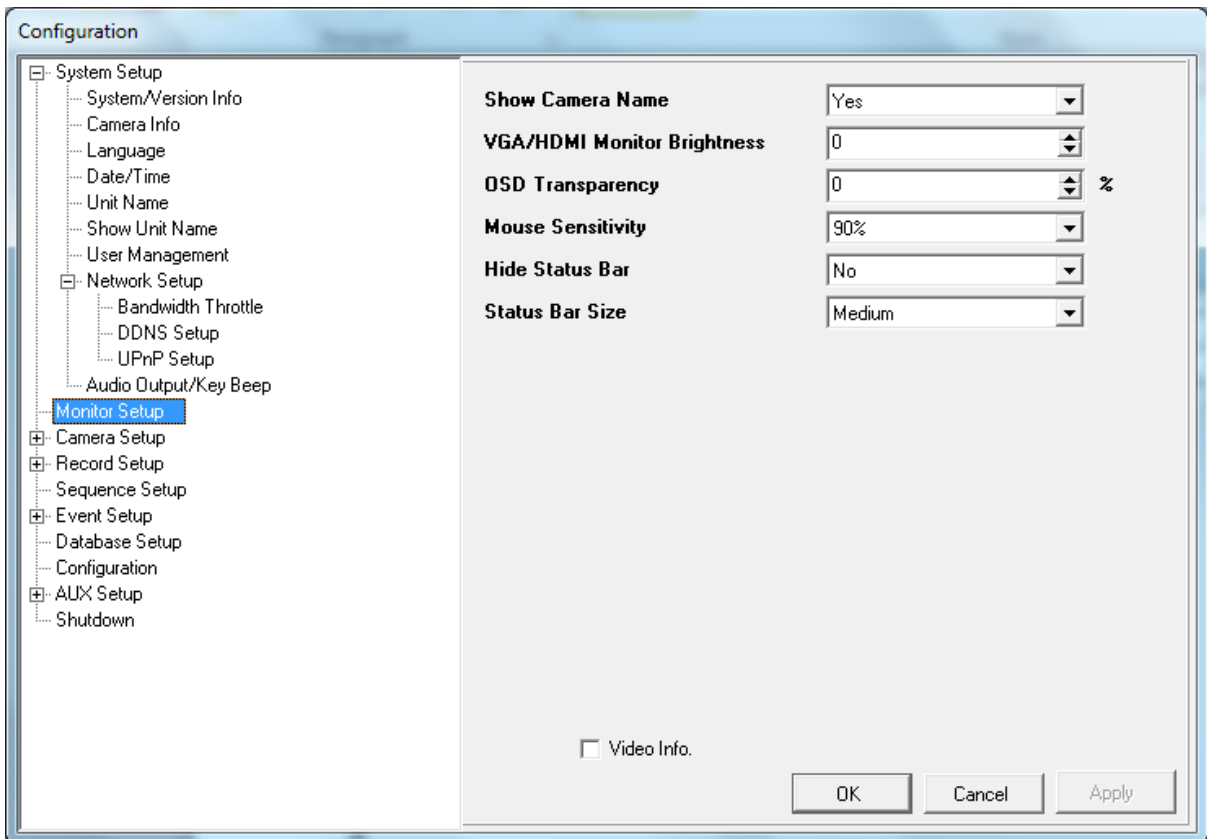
Configuration

System Setup
System/Version Info
Camera Info
Language
Date/Time
Unit Name
Show Unit Name
User Management
Network Setup
Bandwidth Throttle
DDNS Setup
UPnP Setup
Audio Output/Key Beep
Monitor Setup
Camera Setup
Record Setup
Sequence Setup
Event Setup
Database Setup
Configuration
AUX Setup
Shutdown

Show Camera Name Yes
VGA/HDMI Monitor Brightness 0
OSD Transparency 0 %
Mouse Sensitivity 90%
Hide Status Bar No
Status Bar Size Medium

Video Info.

OK Cancel Apply